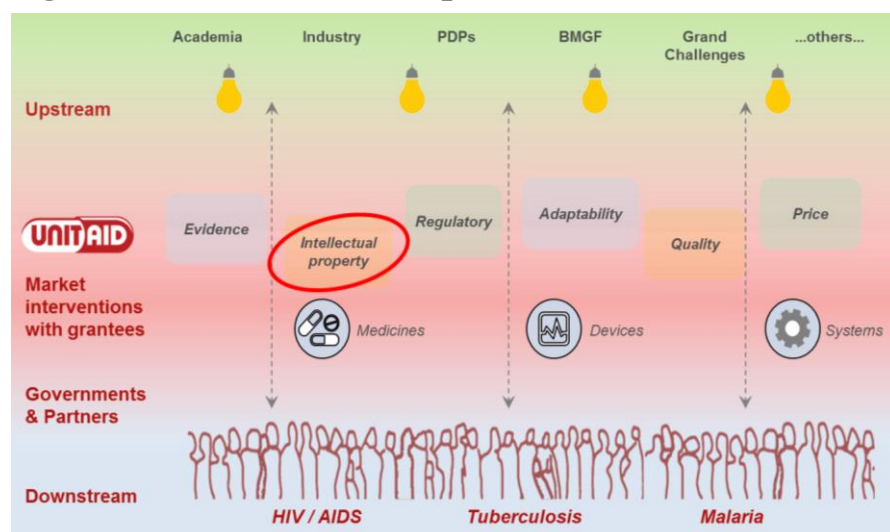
Academia Industry PDPs BMGF Grand Challenges ...others...

Upstream

UNITAID

Evidence

Intellectual property

Regulatory

Adaptability

Quality

Price

Market interventions with grantees

Medicines

Devices

Systems

Governments & Partners

Downstream

HIV / AIDS

Tuberculosis

Malaria